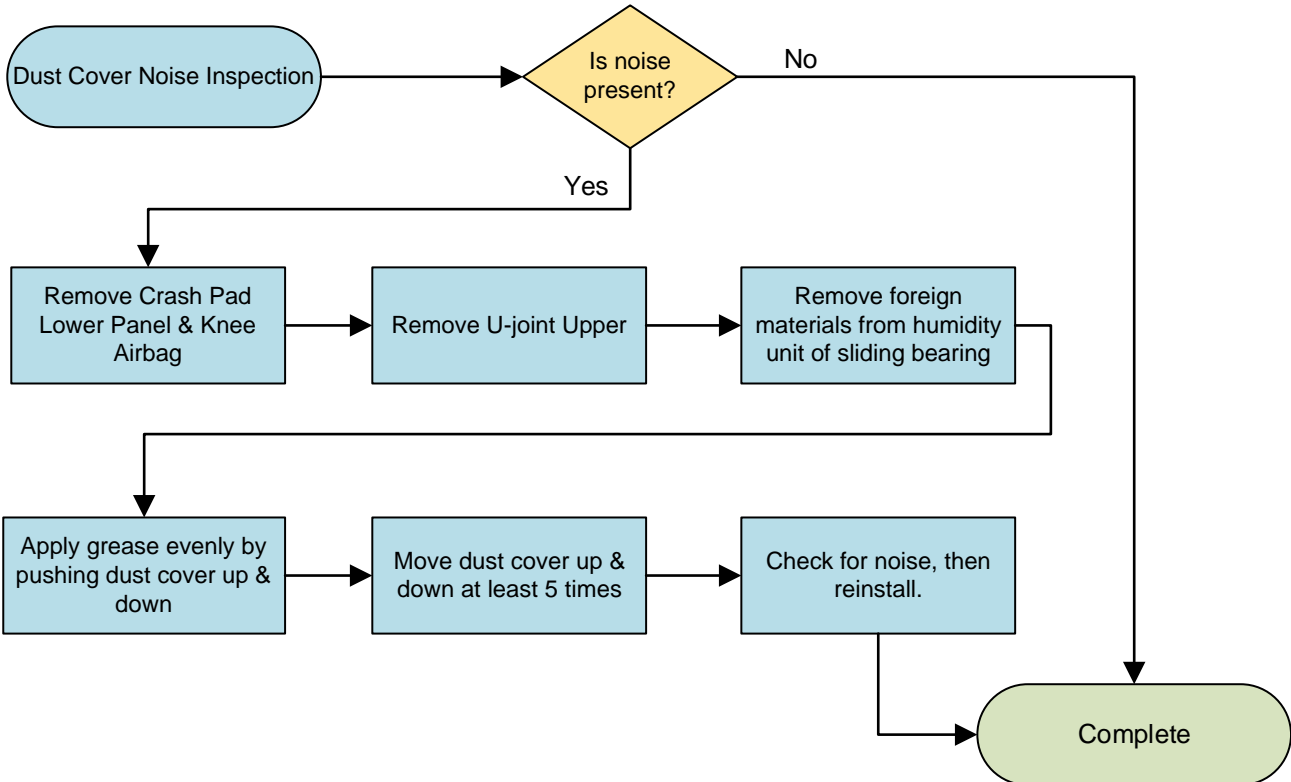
Dust Cover Noise Inspection

Is noise present?

No

Yes

Remove Crash Pad Lower Panel & Knee Airbag

Remove U-joint Upper

Remove foreign materials from humidity unit of sliding bearing

Apply grease evenly by pushing dust cover up & down

Move dust cover up & down at least 5 times

Check for noise, then reinstall.

Complete